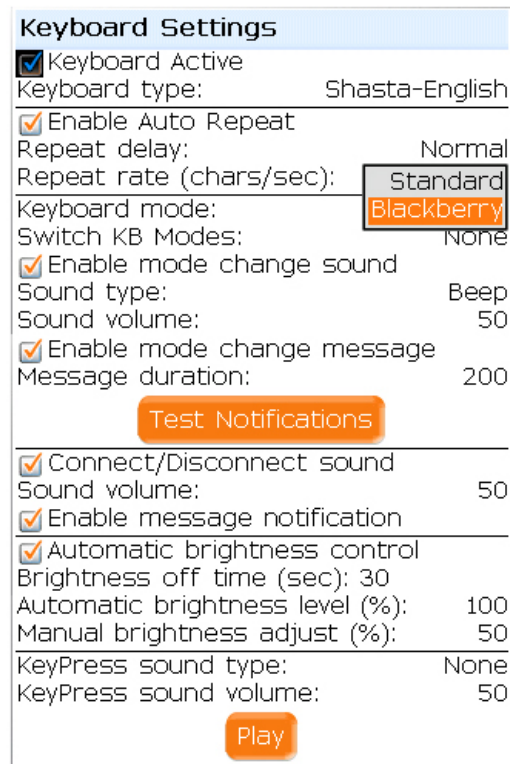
Keyboard Settings

Keyboard Active

Keyboard type: Shasta-English

Enable Auto Repeat

Repeat delay: Normal

Repeat rate (chars/sec): Standard

Keyboard mode: Blackberry

Switch KB Modes: None

Enable mode change sound

Sound type: Beep

Sound volume: 50

Enable mode change message

Message duration: 200

Test Notifications

Connect/Disconnect sound

Sound volume: 50

Enable message notification

Automatic brightness control

Brightness off time (sec): 30

Automatic brightness level (%): 100

Manual brightness adjust (%): 50

KeyPress sound type: None

KeyPress sound volume: 50

Play